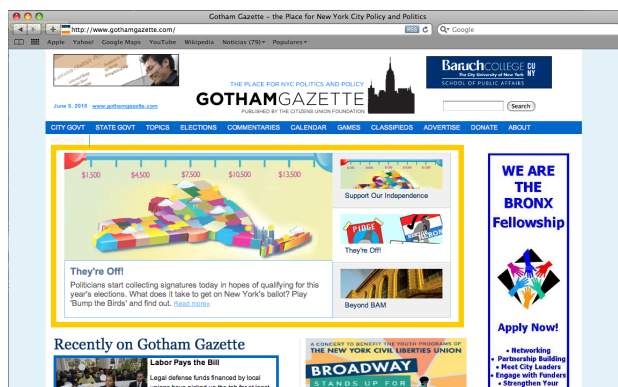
Gotham Gazette – the Place for New York City Policy and Politics

http://www.gothamgazette.com/

RSS

Google

Apple Yahoo! Google Maps YouTube Wikipedia Noticias (79) Populares

THE PLACE FOR NYC POLITICS AND POLICY

GOTHAMGAZETTE

PUBLISHED BY THE CITIZENS UNION FOUNDATION

Baruch COLLEGE CUNY

The City University of New York

SCHOOL OF PUBLIC AFFAIRS

June 8, 2010 www.gothamgazette.com

Search

CITY GOVT STATE GOVT TOPICS ELECTIONS COMMENTARIES CALENDAR GAMES CLASSIFIEDS ADVERTISE DONATE ABOUT

$1,500 $4,500 $7,500 $10,500 $13,500

Support Our Independence

They're Off!

Politicians start collecting signatures today in hopes of qualifying for this year's elections. What does it take to get on New York's ballot? Play "Bump the Birds" and find out. Read more»

PIDGE

They're Off!

Beyond BAM

WE ARE THE BRONX Fellowship

Apply Now!

• Networking
• Partnership Building
• Meet City Leaders
• Engage with Funders
• Strengthen Your

Recently on Gotham Gazette

Labor Pays the Bill

Legal defense funds financed by local

A CONCERT TO BENEFIT THE YOUTH PROGRAMS OF

THE NEW YORK CIVIL LIBERTIES UNION

BROADWAY

STANDS UP FOR